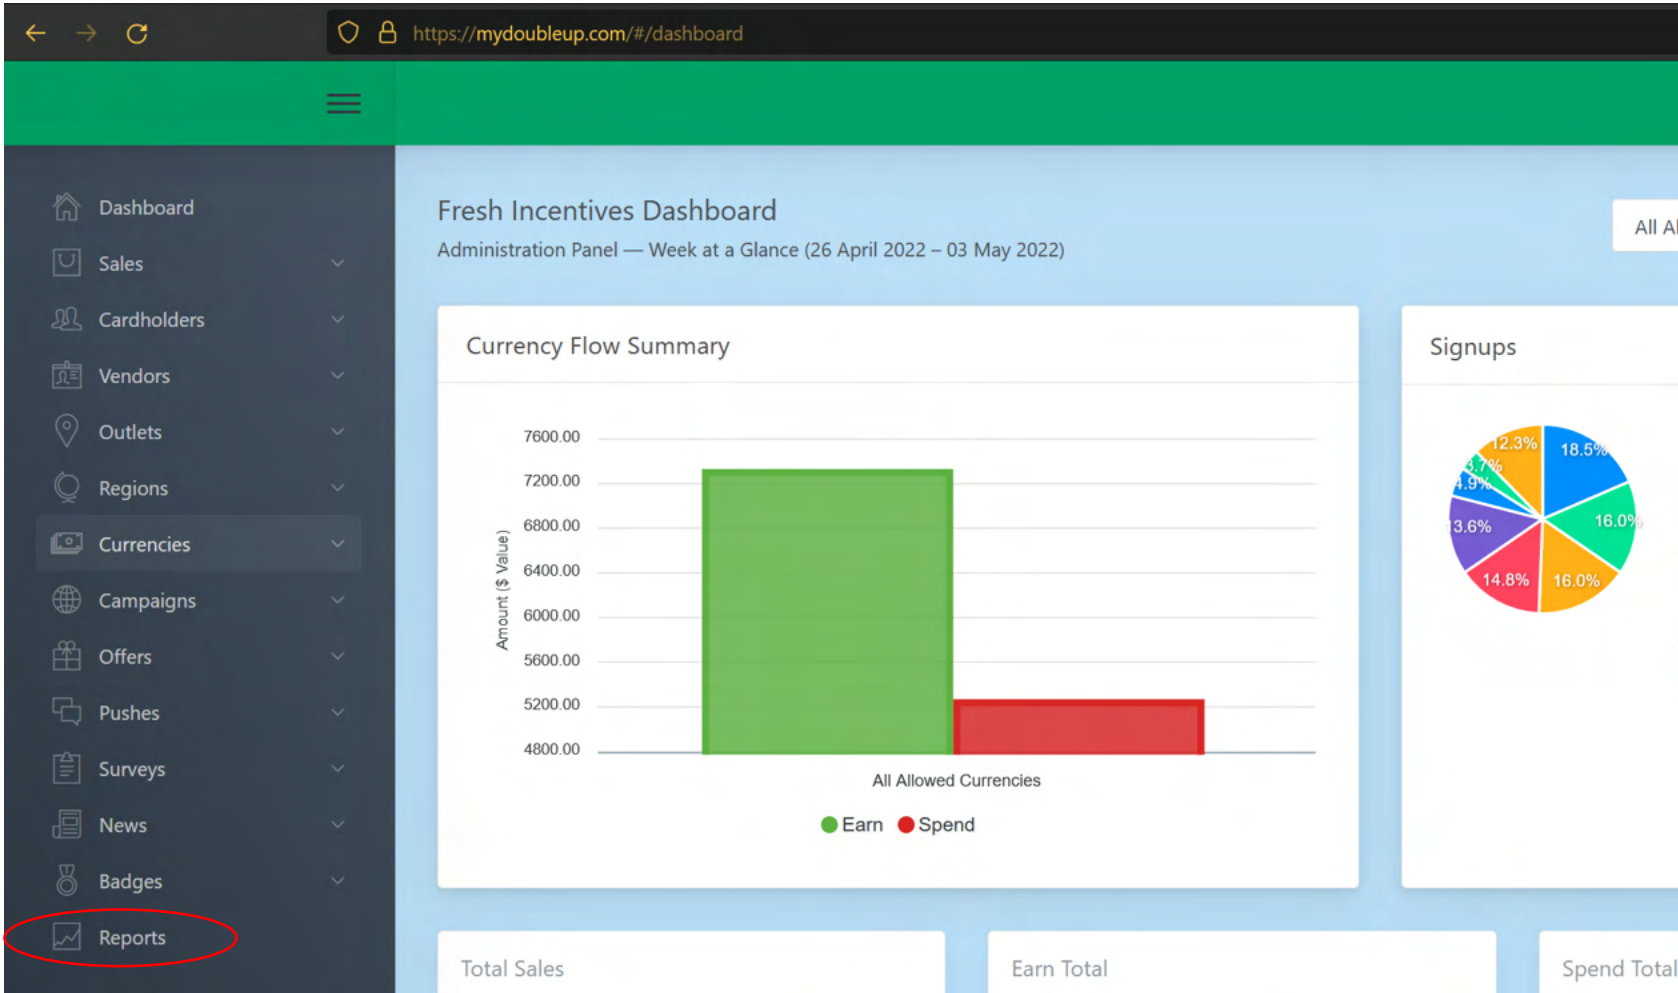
https://mydoubleup.com/#/dashboard

Dashboard
Sales
Cardholders
Vendors
Outlets
Regions
Currencies
Campaigns
Offers
Pushes
Surveys
News
Badges
Reports

Fresh Incentives Dashboard
Administration Panel — Week at a Glance (26 April 2022 – 03 May 2022)

All Al

Currency Flow Summary

7600.00
7200.00
6800.00
6400.00
6000.00
5600.00
5200.00
4800.00

Amount ($ Value)

All Allowed Currencies

Earn Spend

Signups

12.3%
18.5%
3.7%
4.9%
16.0%
13.6%
14.8%
16.0%

Total Sales

Earn Total

Spend Total